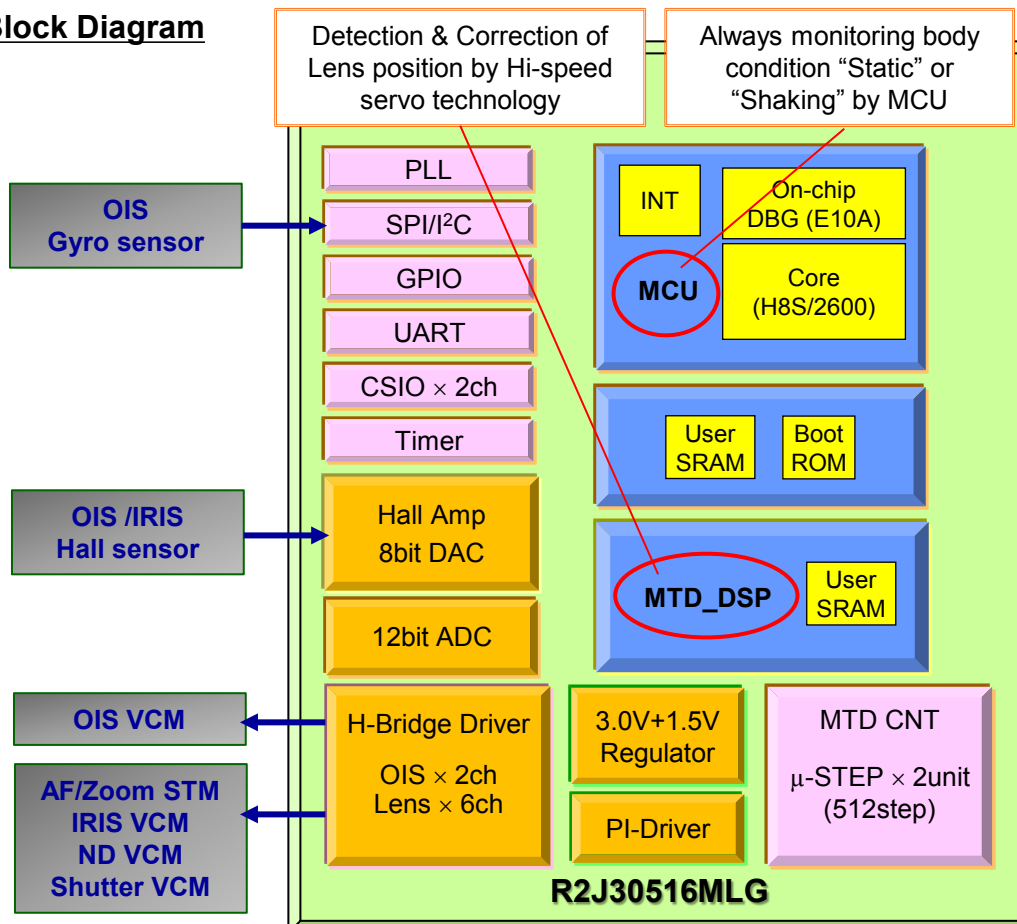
Block Diagram

Detection & Correction of Lens position by Hi-speed servo technology

Always monitoring body condition “Static” or “Shaking” by MCU

OIS Gyro sensor

OIS /IRIS Hall sensor

OIS VCM

AF/Zoom STM IRIS VCM ND VCM Shutter VCM

PLL

SPI/I$^2$C

GPIO

UART

CSIO $\times$ 2ch

Timer

Hall Amp 8bit DAC

12bit ADC

H-Bridge Driver

OIS $\times$ 2ch Lens $\times$ 6ch

INT

On-chip DBG (E10A)

MCU

Core (H8S/2600)

User SRAM

Boot ROM

MTD_DSP

User SRAM

3.0V+1.5V Regulator

PI-Driver

MTD CNT

$\mu$-STEP $\times$ 2unit (512step)

R2J30516MLG